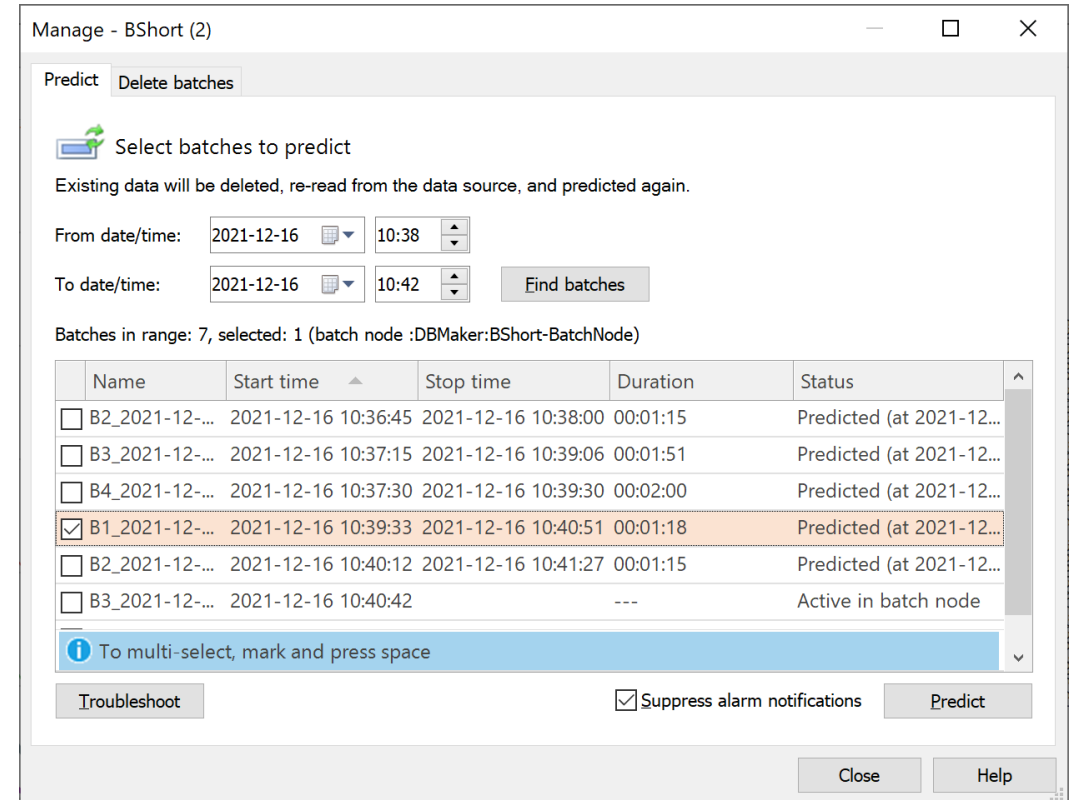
Manage - BShort (2)

Predict | Delete batches

Select batches to predict

Existing data will be deleted, re-read from the data source, and predicted again.

From date/time: 2021-12-16 10:38

To date/time: 2021-12-16 10:42 Find batches

Batches in range: 7, selected: 1 (batch node :DBMaker:BShort-BatchNode)

| Name | Start time | Stop time | Duration | Status |
|---|---|---|---|---|
| B2_2021-12-... | 2021-12-16 10:36:45 | 2021-12-16 10:38:00 | 00:01:15 | Predicted (at 2021-12... |
| B3_2021-12-... | 2021-12-16 10:37:15 | 2021-12-16 10:39:06 | 00:01:51 | Predicted (at 2021-12... |
| B4_2021-12-... | 2021-12-16 10:37:30 | 2021-12-16 10:39:30 | 00:02:00 | Predicted (at 2021-12... |
| B1_2021-12-... | 2021-12-16 10:39:33 | 2021-12-16 10:40:51 | 00:01:18 | Predicted (at 2021-12... |
| B2_2021-12-... | 2021-12-16 10:40:12 | 2021-12-16 10:41:27 | 00:01:15 | Predicted (at 2021-12... |
| B3_2021-12-... | 2021-12-16 10:40:42 | | --- | Active in batch node |

To multi-select, mark and press space

Troubleshoot | Suppress alarm notifications | Predict

Close | Help